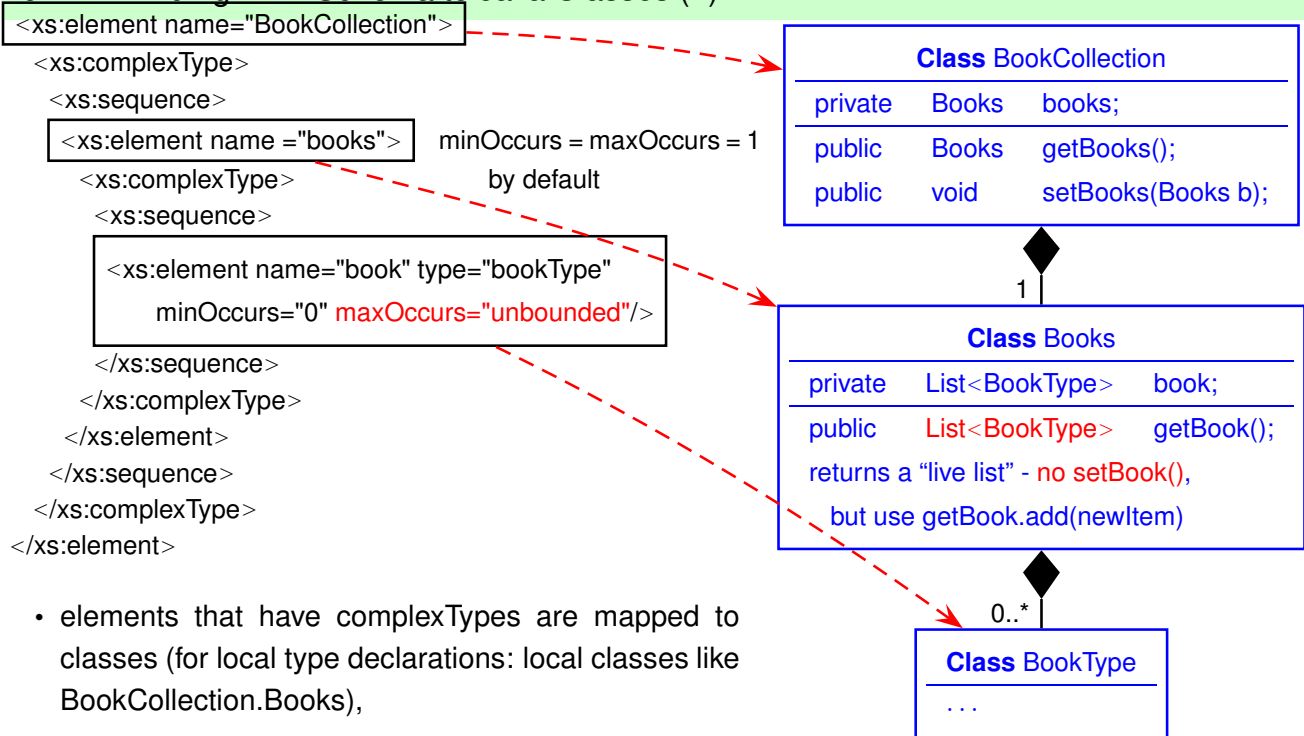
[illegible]
<xs:element name="BookCollection">
<xs:complexType>
<xs:sequence>
<xs:element name ="books"> minOccurs = maxOccurs = 1 by default
<xs:complexType>
<xs:sequence>
<xs:element name="book" type="bookType" minOccurs="0" maxOccurs="unbounded"/>
</xs:sequence>
</xs:complexType>
</xs:element>
</xs:sequence>
</xs:complexType>
</xs:element>

• elements that have complexTypes are mapped to classes (for local type declarations: local classes like BookCollection.Books),

**Class** BookCollection

| private | Books | books; |
|---|---|---|
| public | Books | getBooks(); |
| public | void | setBooks(Books b); |

1

**Class** Books

| private | List<BookType> | book; |
|---|---|---|
| public | List<BookType> | getBook(); |

returns a “live list” - no setBook(), but use getBook.add(newItem)

0..*

**Class** BookType

. . .